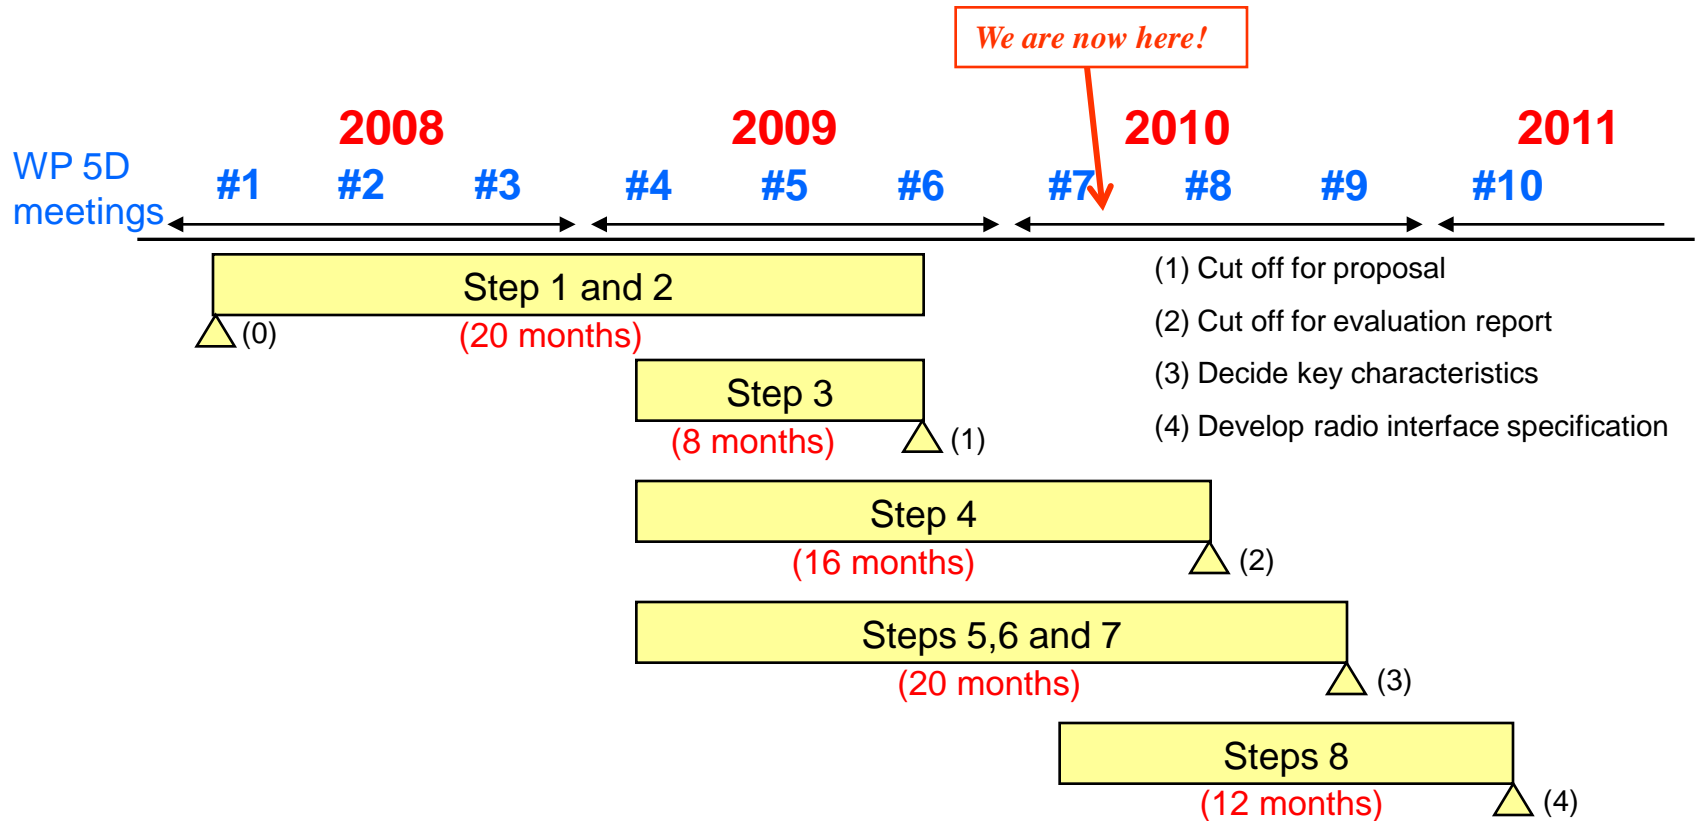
We are now here!

WP 5D meetings

2008
#1 #2 #3

2009
#4 #5 #6

2010
#7 #8 #9

2011
#10

Step 1 and 2
(0)
(20 months)

Step 3
(8 months)
(1)

Step 4
(16 months)
(2)

Steps 5,6 and 7
(20 months)
(3)

Steps 8
(12 months)
(4)

(1) Cut off for proposal
(2) Cut off for evaluation report
(3) Decide key characteristics
(4) Develop radio interface specification